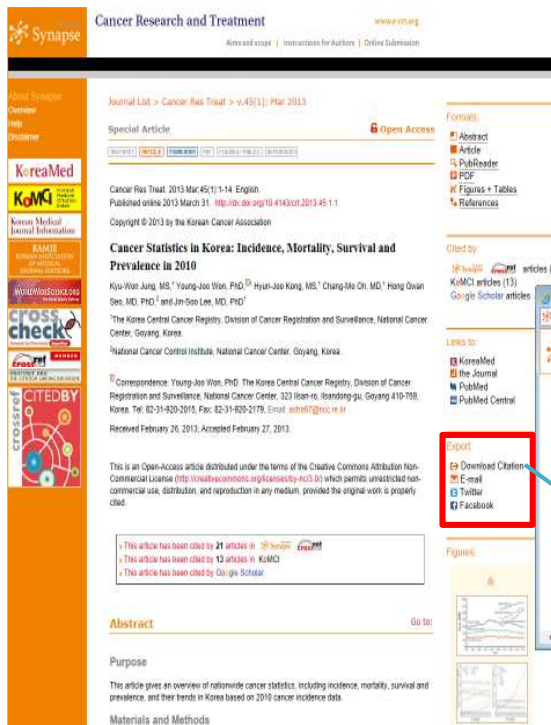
Synapse

Cancer Research and Treatment

www.e-crt.org

Aims and scope | Instructions for Authors | Online Submission

About Synapse
Overview
Help
Disclaimer

KoreaMed

KoMCI

Korean Medical Journal Information

KAMJE

WorldWideScience.org

crossref

crosscheck

CITEDBY

Journal List > Cancer Res Treat > v.45(1); Mar 2013

Special Article

Open Access

ABSTRACT | ARTICLE | FIGURE/SHOW | PDF | FIGURES/TABLES | REFERENCES

Cancer Res Treat. 2013 Mar;45(1):1-14. English.
Published online 2013 March 31. http://dx.doi.org/10.4143/crt.2013.45.1.1

Copyright © 2013 by the Korean Cancer Association

Cancer Statistics in Korea: Incidence, Mortality, Survival and Prevalence in 2010

Kyu-Won Jung, MS,1 Young-Joo Won, PhD,1 Hyun-Joo Kong, MS,1 Chang-Mo Oh, MD,1 Hong Gwan Seo, MD, PhD,2 and Jin-Soo Lee, MD, PhD1

1The Korea Central Cancer Registry, Division of Cancer Registration and Surveillance, National Cancer Center, Goyang, Korea.

2National Cancer Control Institute, National Cancer Center, Goyang, Korea.

Correspondence: Young-Joo Won, PhD. The Korea Central Cancer Registry, Division of Cancer Registration and Surveillance, National Cancer Center, 323 Ilsan-ro, Ilsandong-gu, Goyang 410-769, Korea. Tel: 82-31-920-2015, Fax: 82-31-920-2179, Email: astra67@ncc.re.kr

Received February 26, 2013; Accepted February 27, 2013.

This is an Open-Access article distributed under the terms of the Creative Commons Attribution Non-Commercial License (http://creativecommons.org/licenses/by-nc/3.0/) which permits unrestricted non-commercial use, distribution, and reproduction in any medium, provided the original work is properly cited.

› This article has been cited by 21 articles in Synapse crossref
› This article has been cited by 13 articles in KoMCI
› This article has been cited by Google Scholar.

Abstract

Go to:

Purpose

This article gives an overview of nationwide cancer statistics, including incidence, mortality, survival and prevalence, and their trends in Korea based on 2010 cancer incidence data.

Materials and Methods

Formats:
Abstract
Article
PubReader
PDF
Figures + Tables
References

Cited by:
Synapse crossref articles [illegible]
KoMCI articles (13)
Google Scholar articles

Links to:
KoreaMed
the Journal
PubMed
PubMed Central

Export:
Download Citation
E-mail
Twitter
Facebook

Figures: